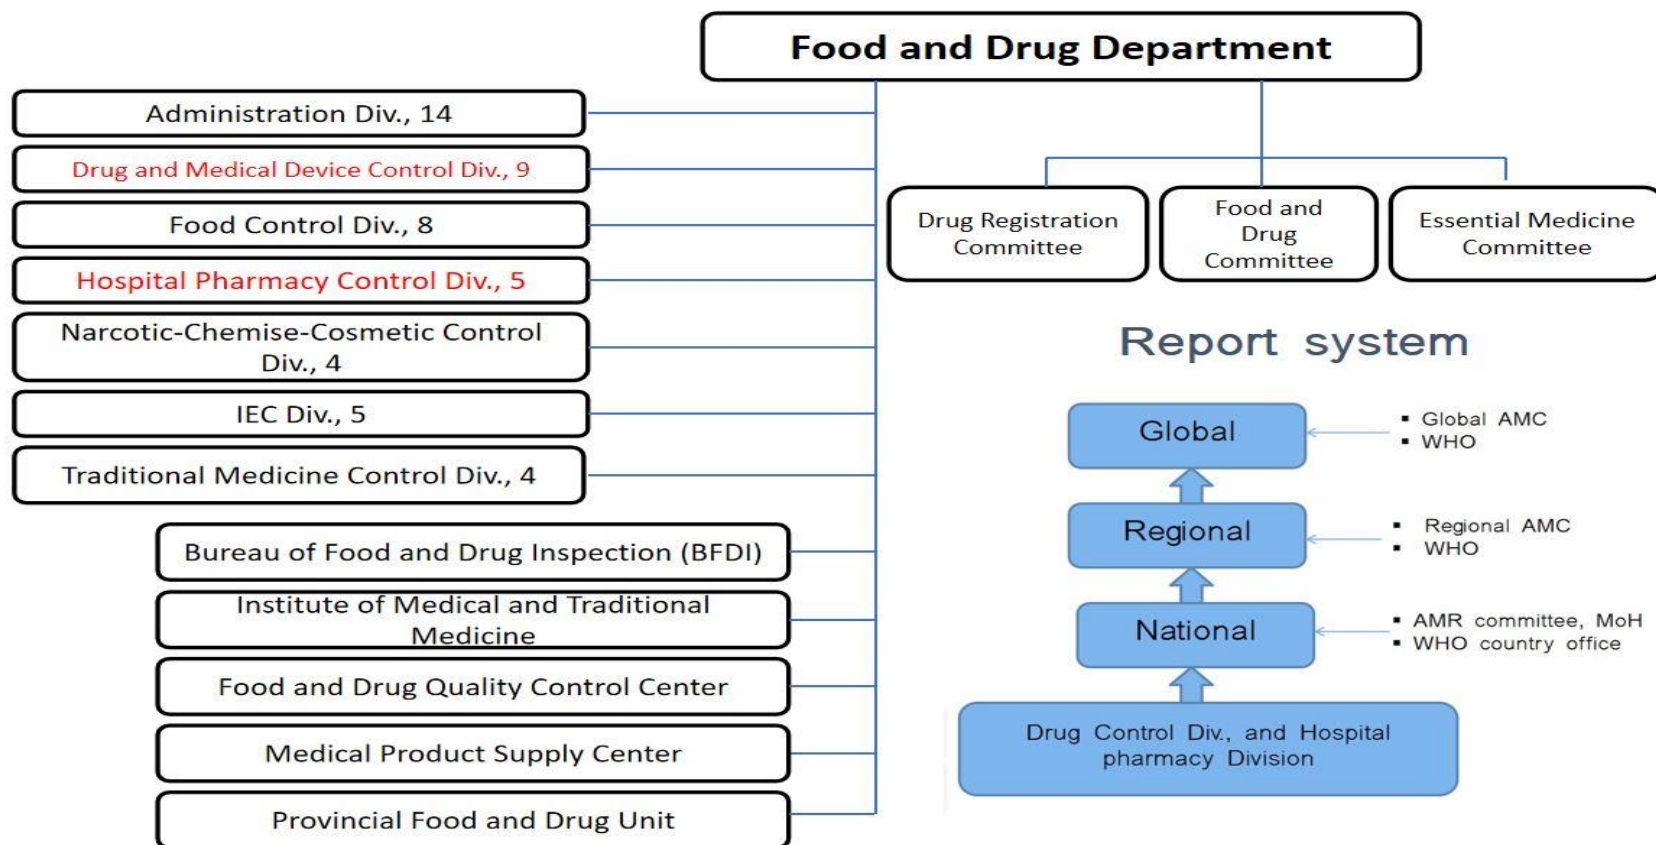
Food and Drug Department

Administration Div., 14

Drug and Medical Device Control Div., 9

Food Control Div., 8

Hospital Pharmacy Control Div., 5

Narcotic-Chemise-Cosmetic Control Div., 4

IEC Div., 5

Traditional Medicine Control Div., 4

Bureau of Food and Drug Inspection (BFDI)

Institute of Medical and Traditional Medicine

Food and Drug Quality Control Center

Medical Product Supply Center

Provincial Food and Drug Unit

Drug Registration Committee

Food and Drug Committee

Essential Medicine Committee

Report system

Global

▪ Global AMC
▪ WHO

Regional

▪ Regional AMC
▪ WHO

National

▪ AMR committee, MoH
▪ WHO country office

Drug Control Div., and Hospital pharmacy Division